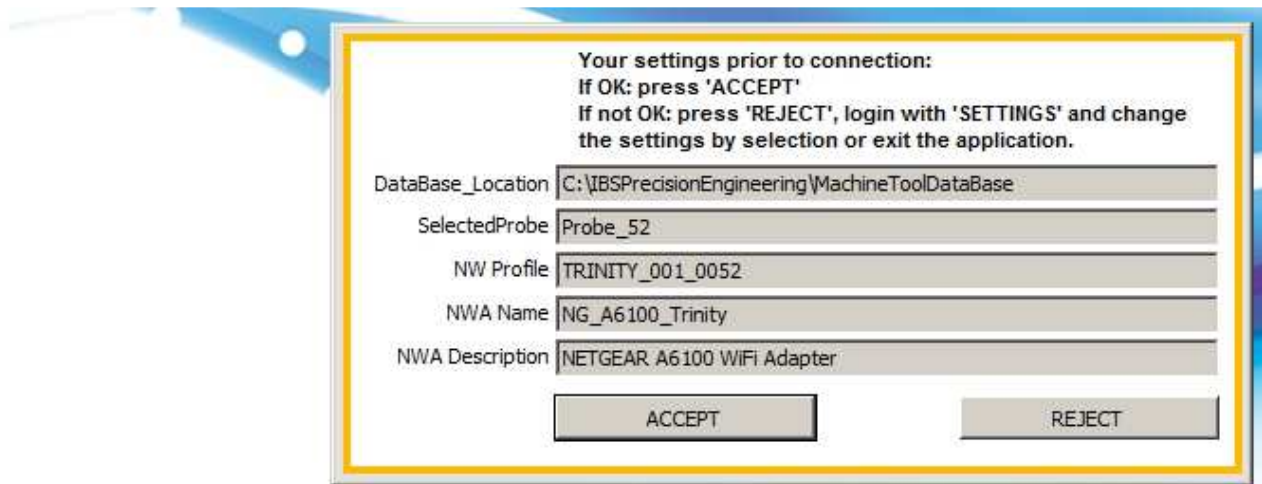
Your settings prior to connection:
If OK: press 'ACCEPT'
If not OK: press 'REJECT', login with 'SETTINGS' and change the settings by selection or exit the application.

DataBase_Location C:\IBSPrecisionEngineering\MachineToolDataBase
SelectedProbe Probe_52
NW Profile TRINITY_001_0052
NWA Name NG_A6100_Trinity
NWA Description NETGEAR A6100 WiFi Adapter

ACCEPT
REJECT